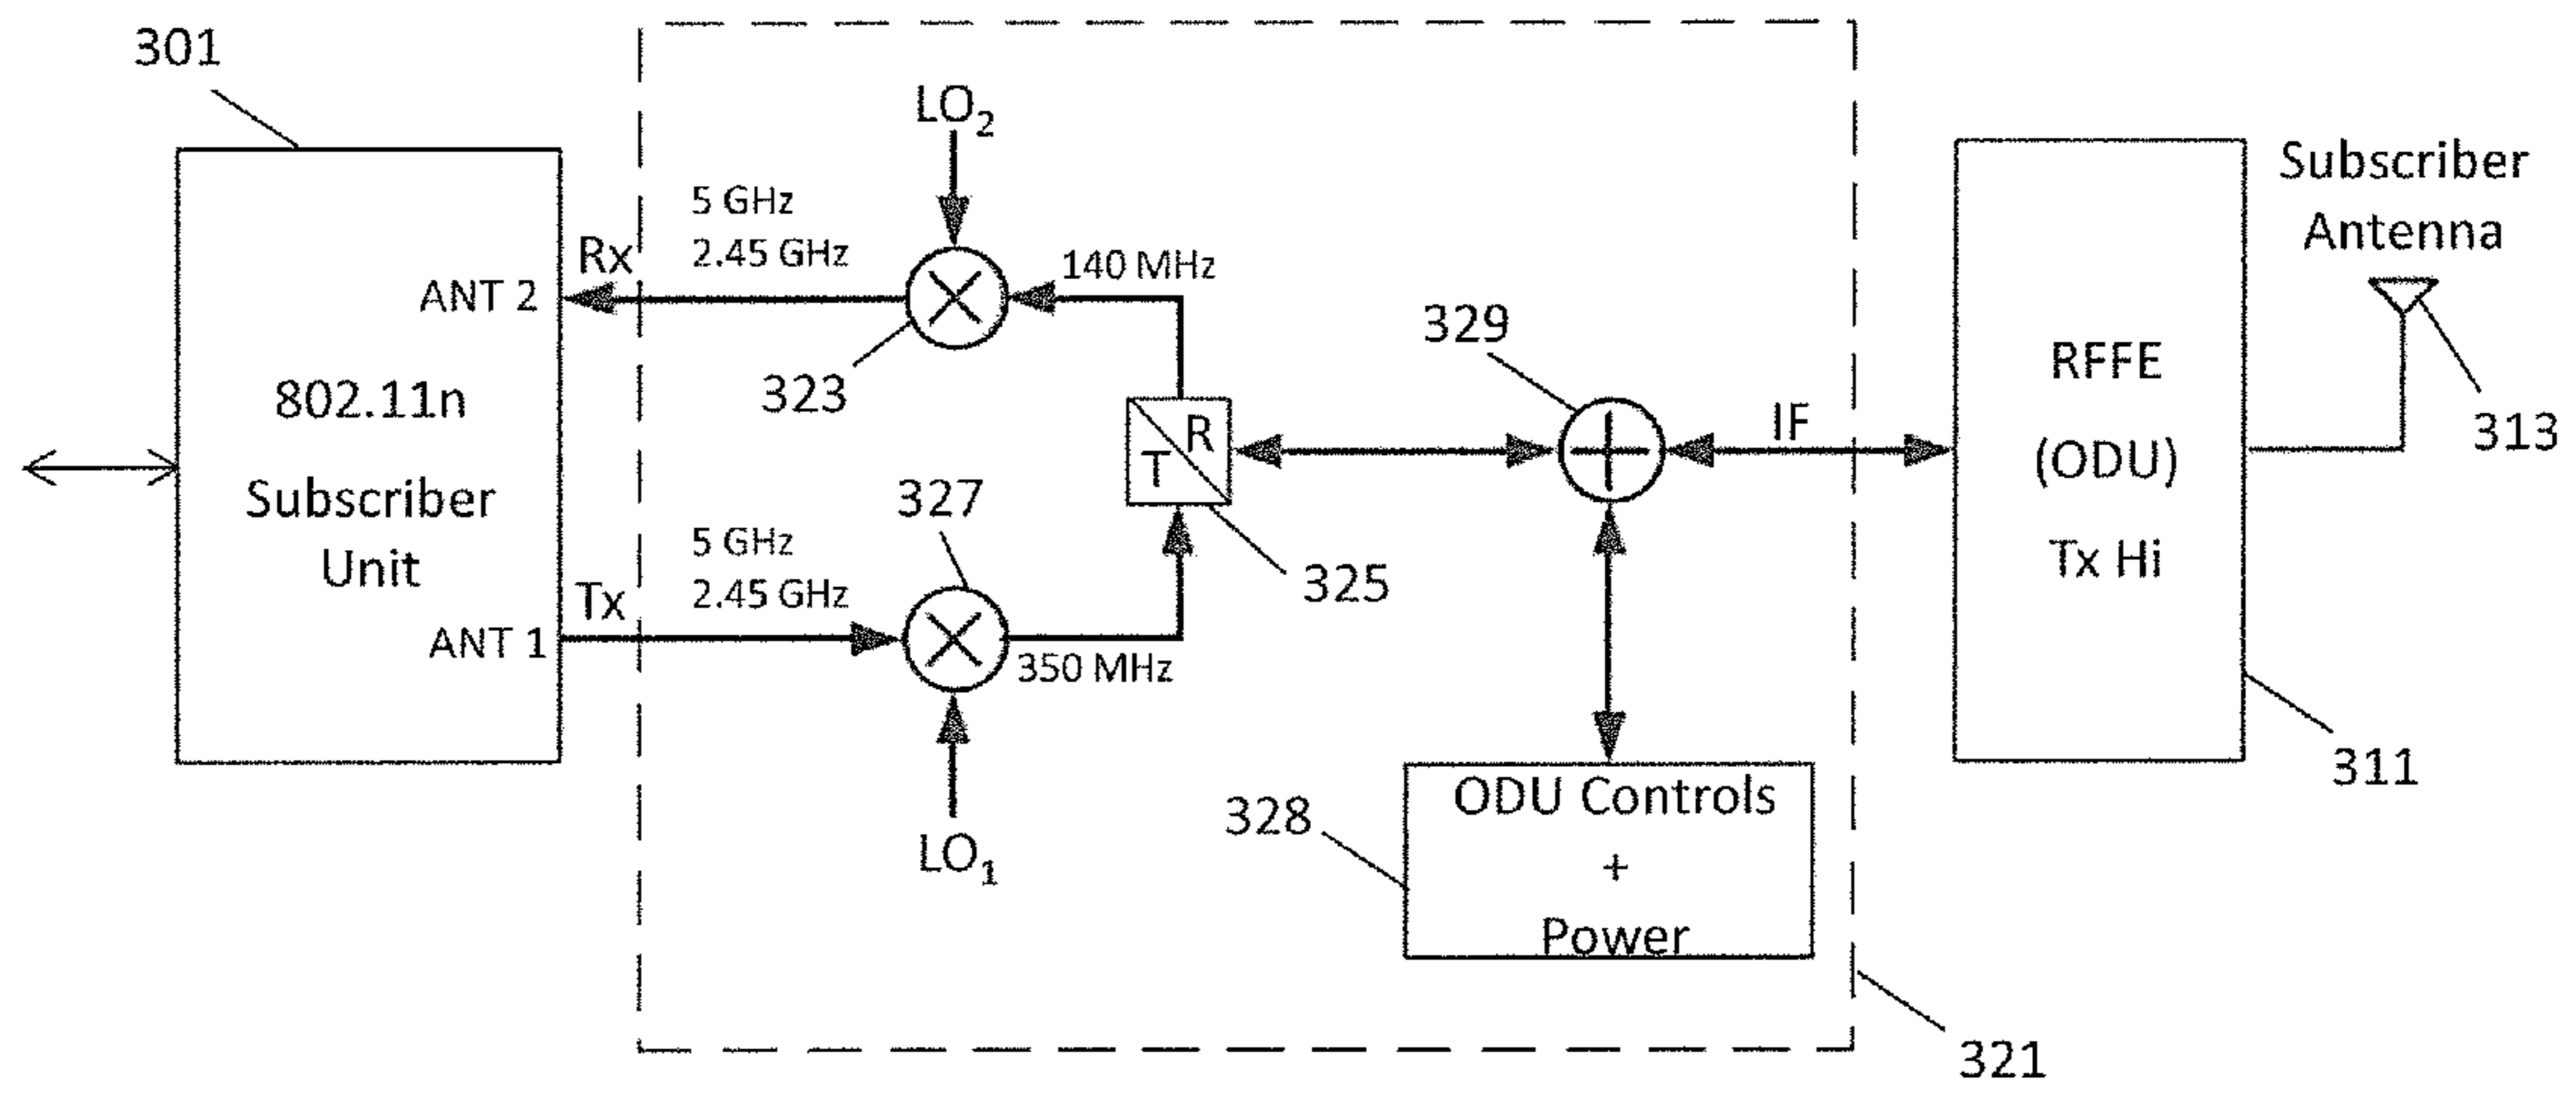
301

802.11n
Subscriber
Unit

ANT 2
ANT 1

Rx
Tx

5 GHz
2.45 GHz

$LO_2$

140 MHz

323

5 GHz
2.45 GHz

327

350 MHz

$LO_1$

T
R

325

329

IF

328

ODU Controls
+
Power

321

RFFE
(ODU)
Tx Hi

311

Subscriber
Antenna

313